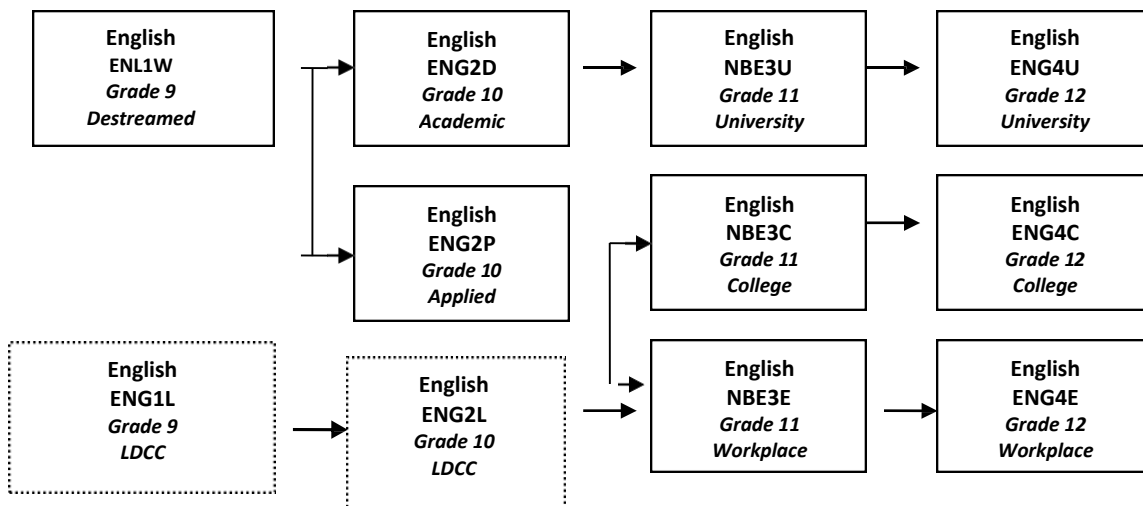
English
ENL1W
*Grade 9*
*Destreamed*

English
ENG2D
*Grade 10*
*Academic*

English
NBE3U
*Grade 11*
*University*

English
ENG4U
*Grade 12*
*University*

English
ENG2P
*Grade 10*
*Applied*

English
NBE3C
*Grade 11*
*College*

English
ENG4C
*Grade 12*
*College*

English
ENG1L
*Grade 9*
*LDCC*

English
ENG2L
*Grade 10*
*LDCC*

English
NBE3E
*Grade 11*
*Workplace*

English
ENG4E
*Grade 12*
*Workplace*